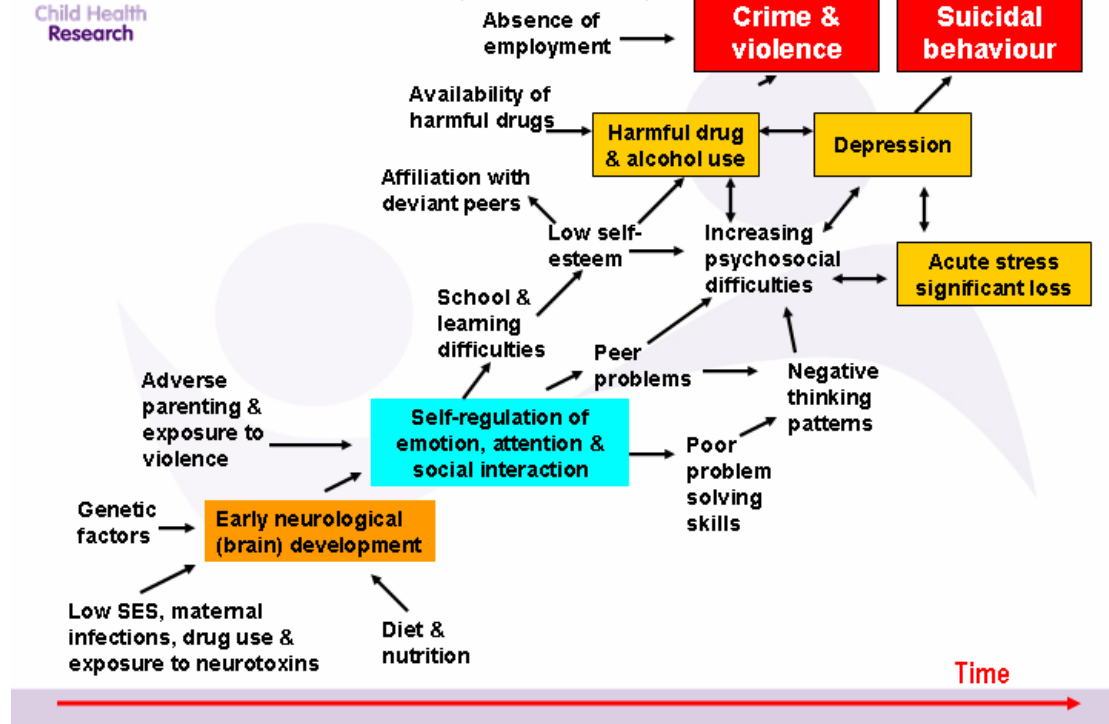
Child Health Research

Absence of employment

Crime & violence

Suicidal behaviour

Availability of harmful drugs

Harmful drug & alcohol use

Depression

Affiliation with deviant peers

Low self-esteem

Increasing psychosocial difficulties

Acute stress significant loss

School & learning difficulties

Peer problems

Negative thinking patterns

Adverse parenting & exposure to violence

Self-regulation of emotion, attention & social interaction

Poor problem solving skills

Genetic factors

Early neurological (brain) development

Low SES, maternal infections, drug use & exposure to neurotoxins

Diet & nutrition

Time